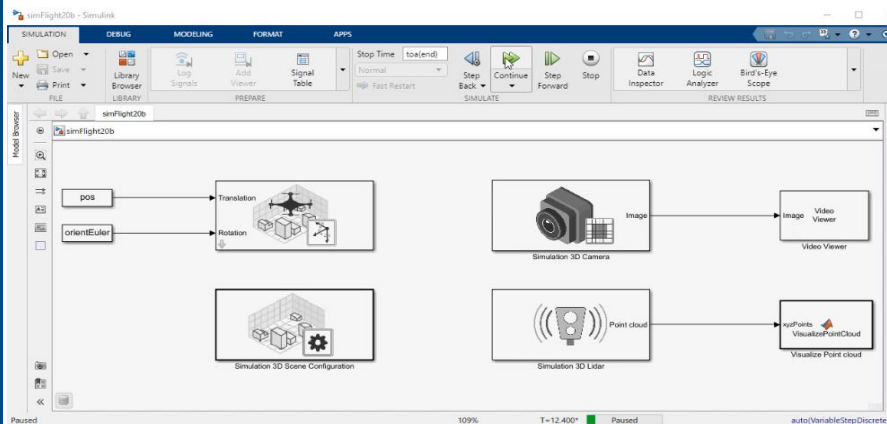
simFlight20b - Simulink

SIMULATION DEBUG MODELING FORMAT APPS

New Open Save Print FILE

Library Browser LIBRARY

Log Signals Add Viewer Signal Table PREPARE

Stop Time toa(end) Normal Fast Restart

Step Back Continue Step Forward Stop SIMULATE

Data Inspector Logic Analyzer Bird's-Eye Scope REVIEW RESULTS

Model Browser

simFlight20b

simFlight20b

pos

orientEuler

Translation

Rotation

Image

Simulation 3D Camera

Image Video Viewer

Video Viewer

Simulation 3D Scene Configuration

Point cloud

Simulation 3D Lidar

xyzPoints VisualizePointCloud

Visualize Point cloud

Paused 109% T=12.400* Paused auto(VariableStepDiscrete